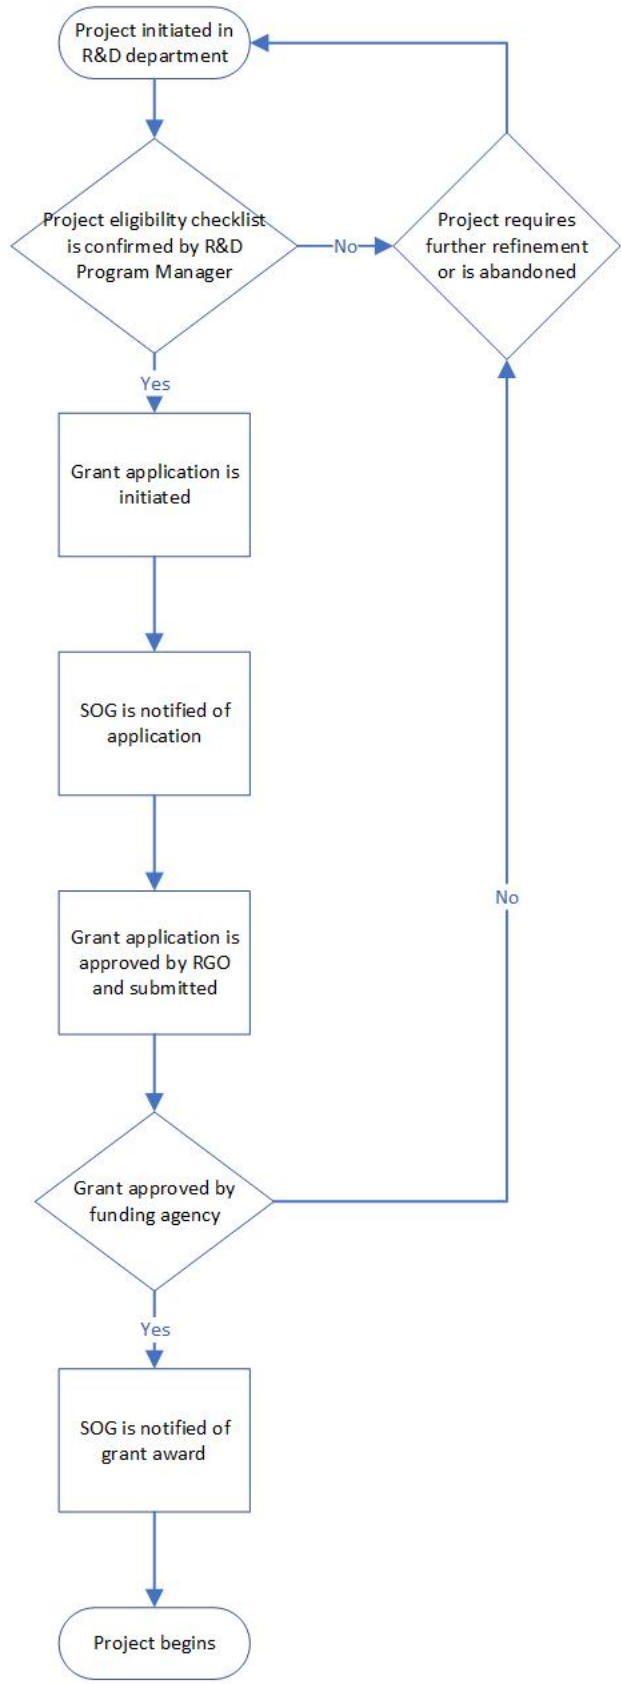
Project initiated in R&D department

Project eligibility checklist is confirmed by R&D Program Manager

No

Project requires further refinement or is abandoned

Yes

Grant application is initiated

SOG is notified of application

Grant application is approved by RGO and submitted

No

Grant approved by funding agency

Yes

SOG is notified of grant award

Project begins